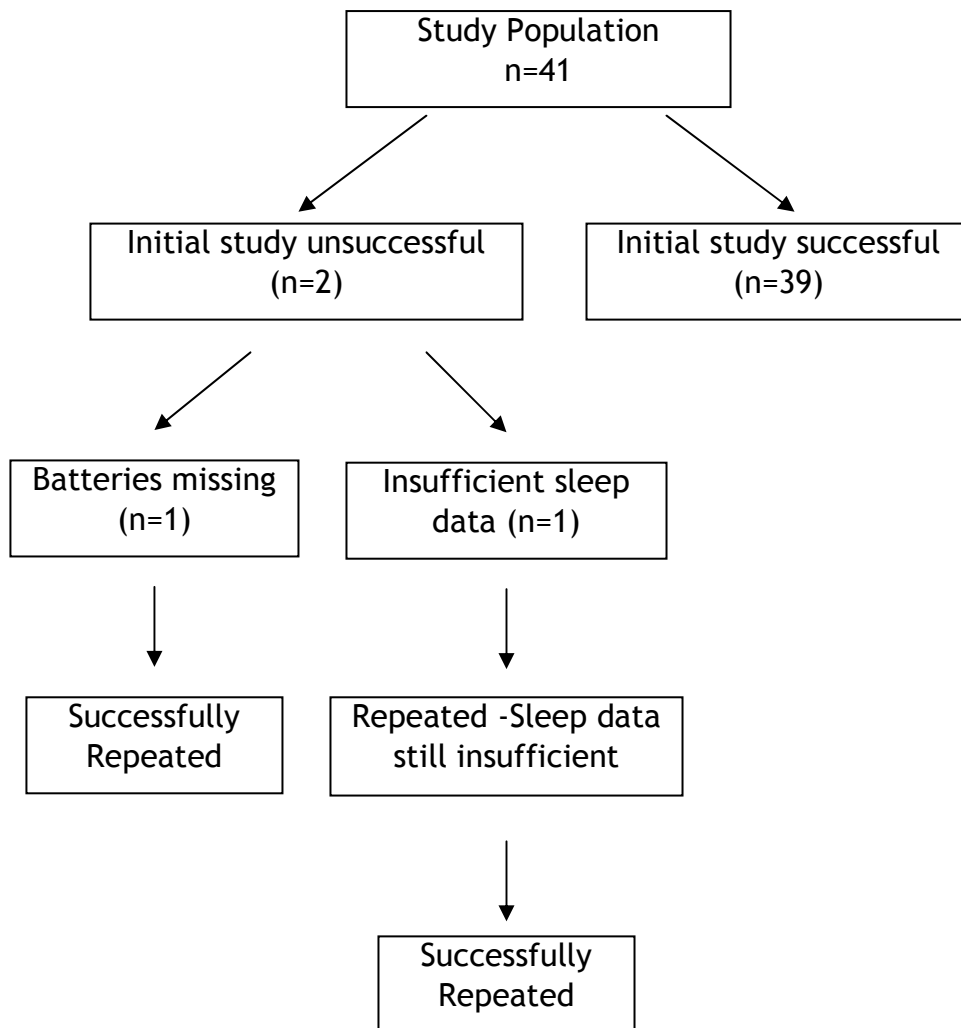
Study Population
n=41

Initial study unsuccessful
(n=2)

Initial study successful
(n=39)

Batteries missing
(n=1)

Insufficient sleep
data (n=1)

Successfully
Repeated

Repeated -Sleep data
still insufficient

Successfully
Repeated